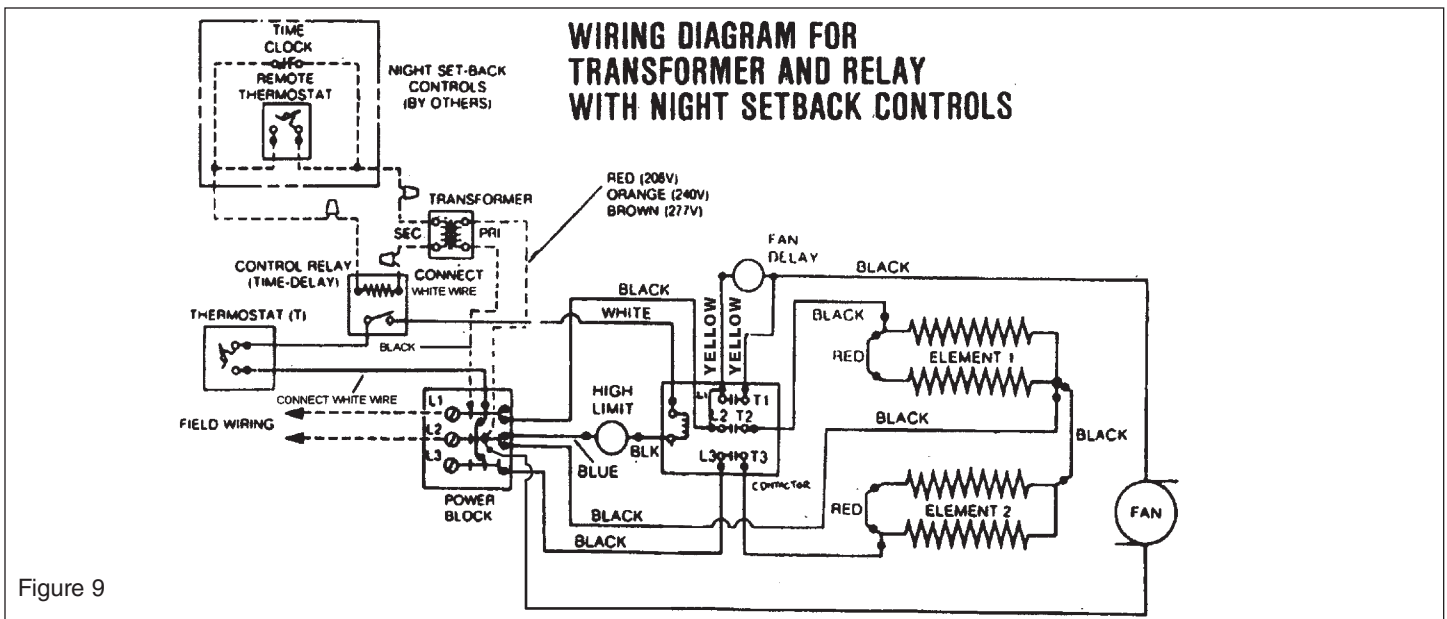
WIRING DIAGRAM FOR TRANSFORMER AND RELAY WITH NIGHT SETBACK CONTROLS

TIME CLOCK and/or REMOTE THERMOSTAT

NIGHT SET-BACK CONTROLS (BY OTHERS)

RED (208V)
ORANGE (240V)
BROWN (277V)

TRANSFORMER

SEC

PRI

CONTROL RELAY (TIME-DELAY)

CONNECT WHITE WIRE

FAN DELAY

BLACK

BLACK

WHITE

YELLOW

YELLOW

BLACK

THERMOSTAT (T)

BLACK

RED

ELEMENT 1

CONNECT WHITE WIRE

L1

L1

T1

FIELD WIRING

L2

HIGH LIMIT

L2

T2

BLACK

BLACK

L3

BLUE

BLK

L3

T3

CONTACTOR

POWER BLOCK

BLACK

RED

ELEMENT 2

FAN

BLACK

Figure 9